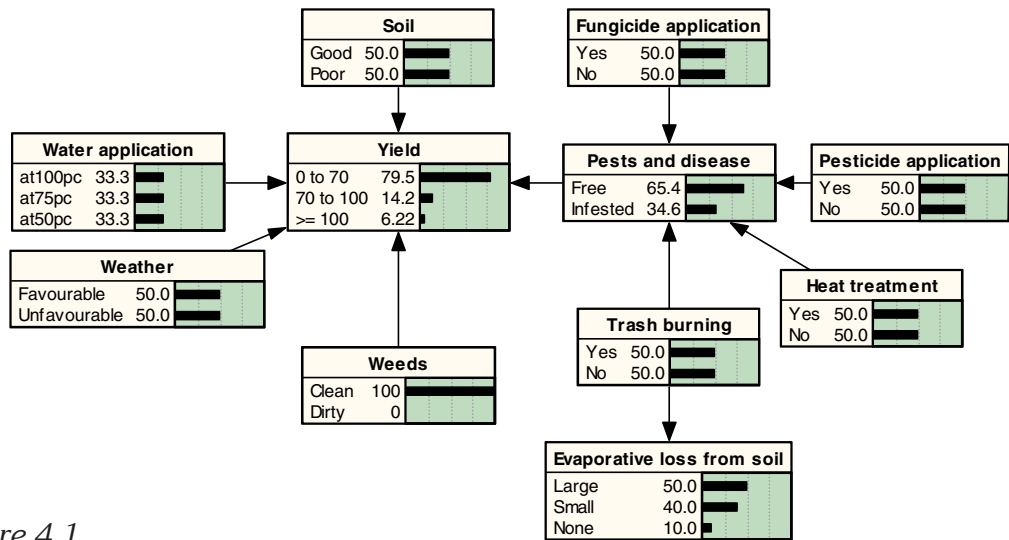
Soil
Good 50.0
Poor 50.0

Fungicide application
Yes 50.0
No 50.0

Water application
at100pc 33.3
at75pc 33.3
at50pc 33.3

Yield
0 to 70 79.5
70 to 100 14.2
>= 100 6.22

Pests and disease
Free 65.4
Infested 34.6

Pesticide application
Yes 50.0
No 50.0

Weather
Favourable 50.0
Unfavourable 50.0

Heat treatment
Yes 50.0
No 50.0

Trash burning
Yes 50.0
No 50.0

Weeds
Clean 100
Dirty 0

Evaporative loss from soil
Large 50.0
Small 40.0
None 10.0

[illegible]re 4.1